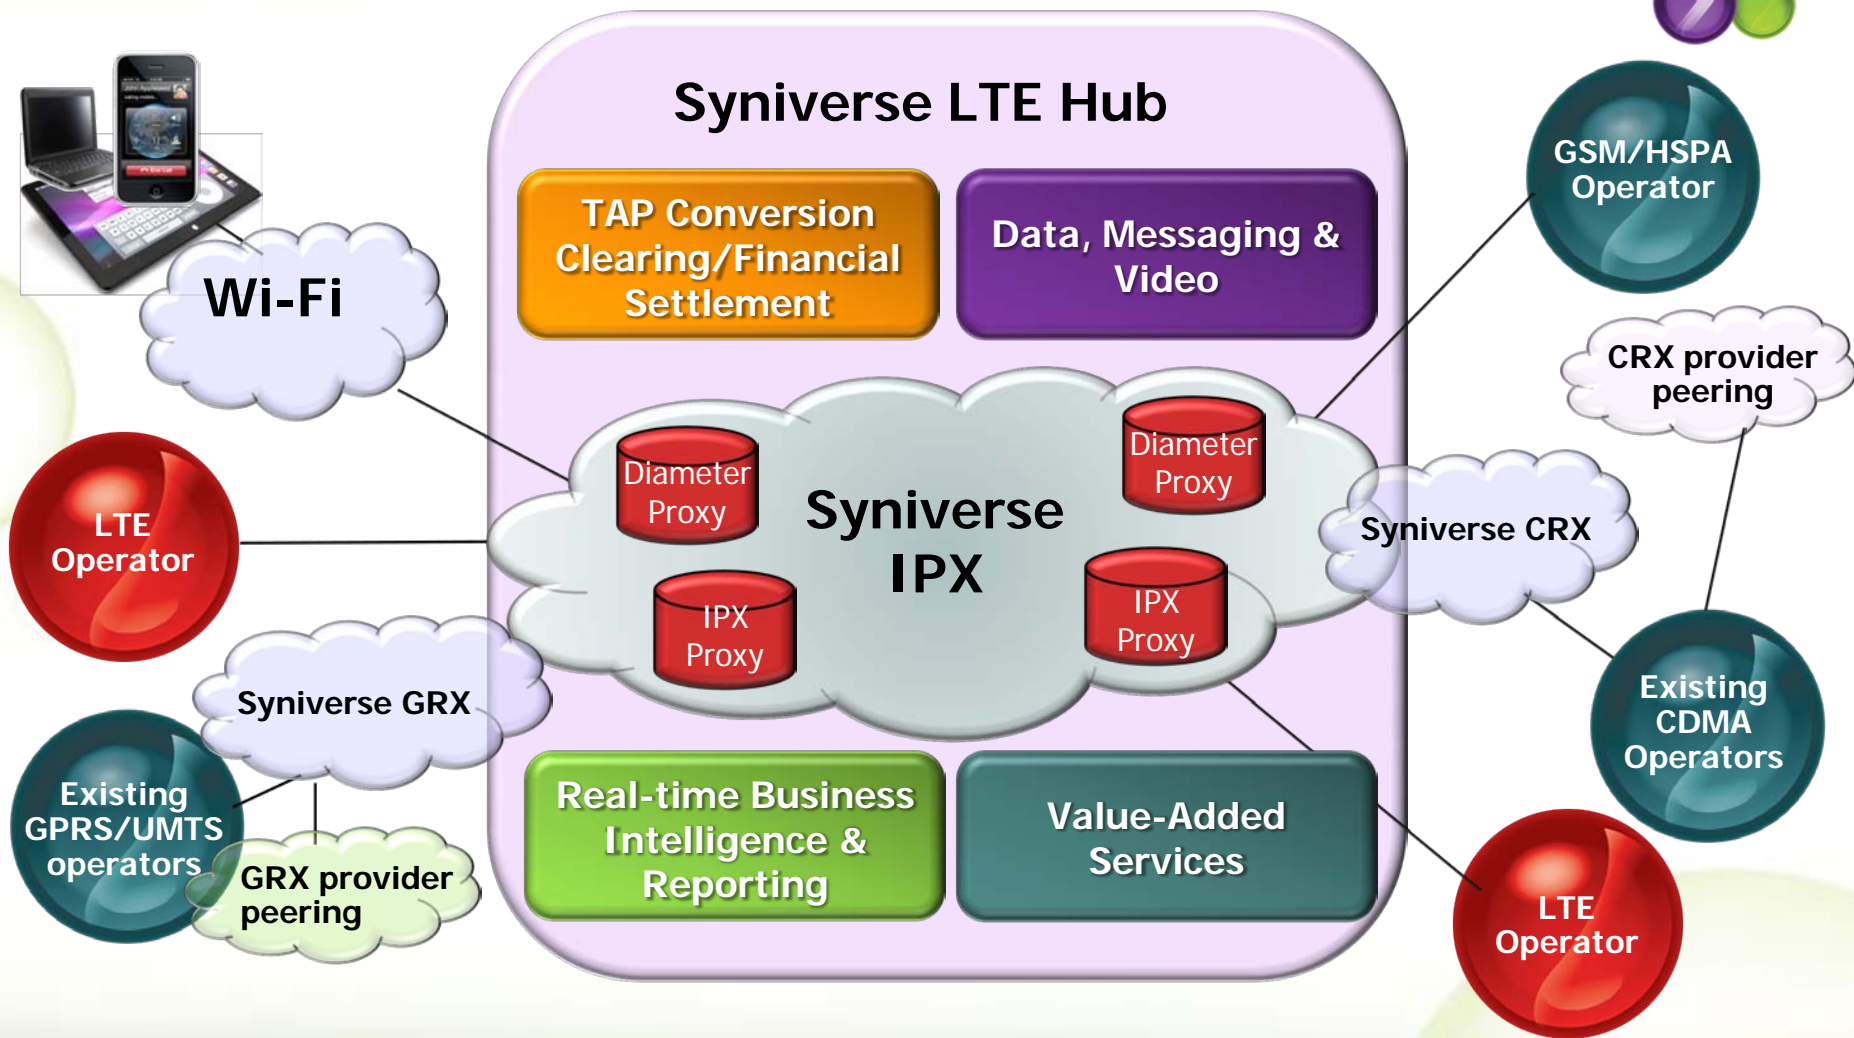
Syniverse LTE Hub

TAP Conversion Clearing/Financial Settlement

Data, Messaging & Video

Wi-Fi

GSM/HSPA Operator

CRX provider peering

Diameter Proxy

Diameter Proxy

Syniverse IPX

IPX Proxy

IPX Proxy

Syniverse CRX

LTE Operator

Syniverse GRX

Existing CDMA Operators

Existing GPRS/UMTS operators

GRX provider peering

Real-time Business Intelligence & Reporting

Value-Added Services

LTE Operator